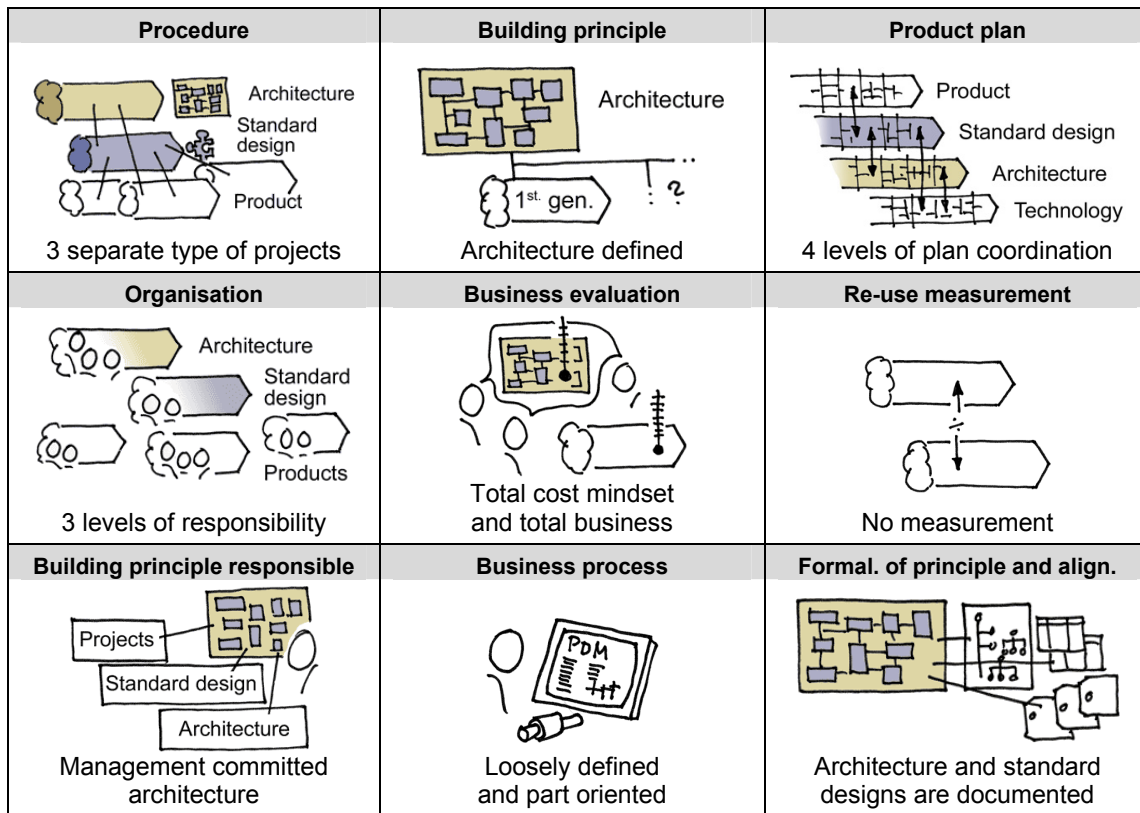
| Procedure | Building principle | Product plan |
|---|---|---|
| Architecture<br>Standard design<br>Product<br>3 separate type of projects | Architecture<br>1st. gen.<br>?<br>Architecture defined | Product<br>Standard design<br>Architecture<br>Technology<br>4 levels of plan coordination |
| **Organisation** | **Business evaluation** | **Re-use measurement** |
| Architecture<br>Standard design<br>Products<br>3 levels of responsibility | Total cost mindset and total business | No measurement |
| **Building principle responsible** | **Business process** | **Formal. of principle and align.** |
| Projects<br>Standard design<br>Architecture<br>Management committed architecture | PDM<br>Loosely defined and part oriented | Architecture and standard designs are documented |